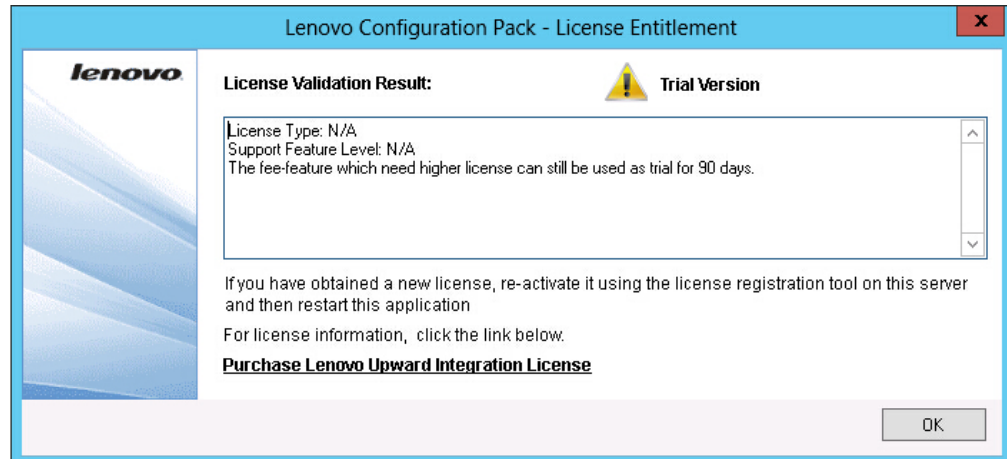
Lenovo Configuration Pack - License Entitlement

x

lenovo

License Validation Result:

Trial Version

License Type: N/A
Support Feature Level: N/A
The fee-feature which need higher license can still be used as trial for 90 days.

If you have obtained a new license, re-activate it using the license registration tool on this server and then restart this application

For license information, click the link below.

Purchase Lenovo Upward Integration License

OK